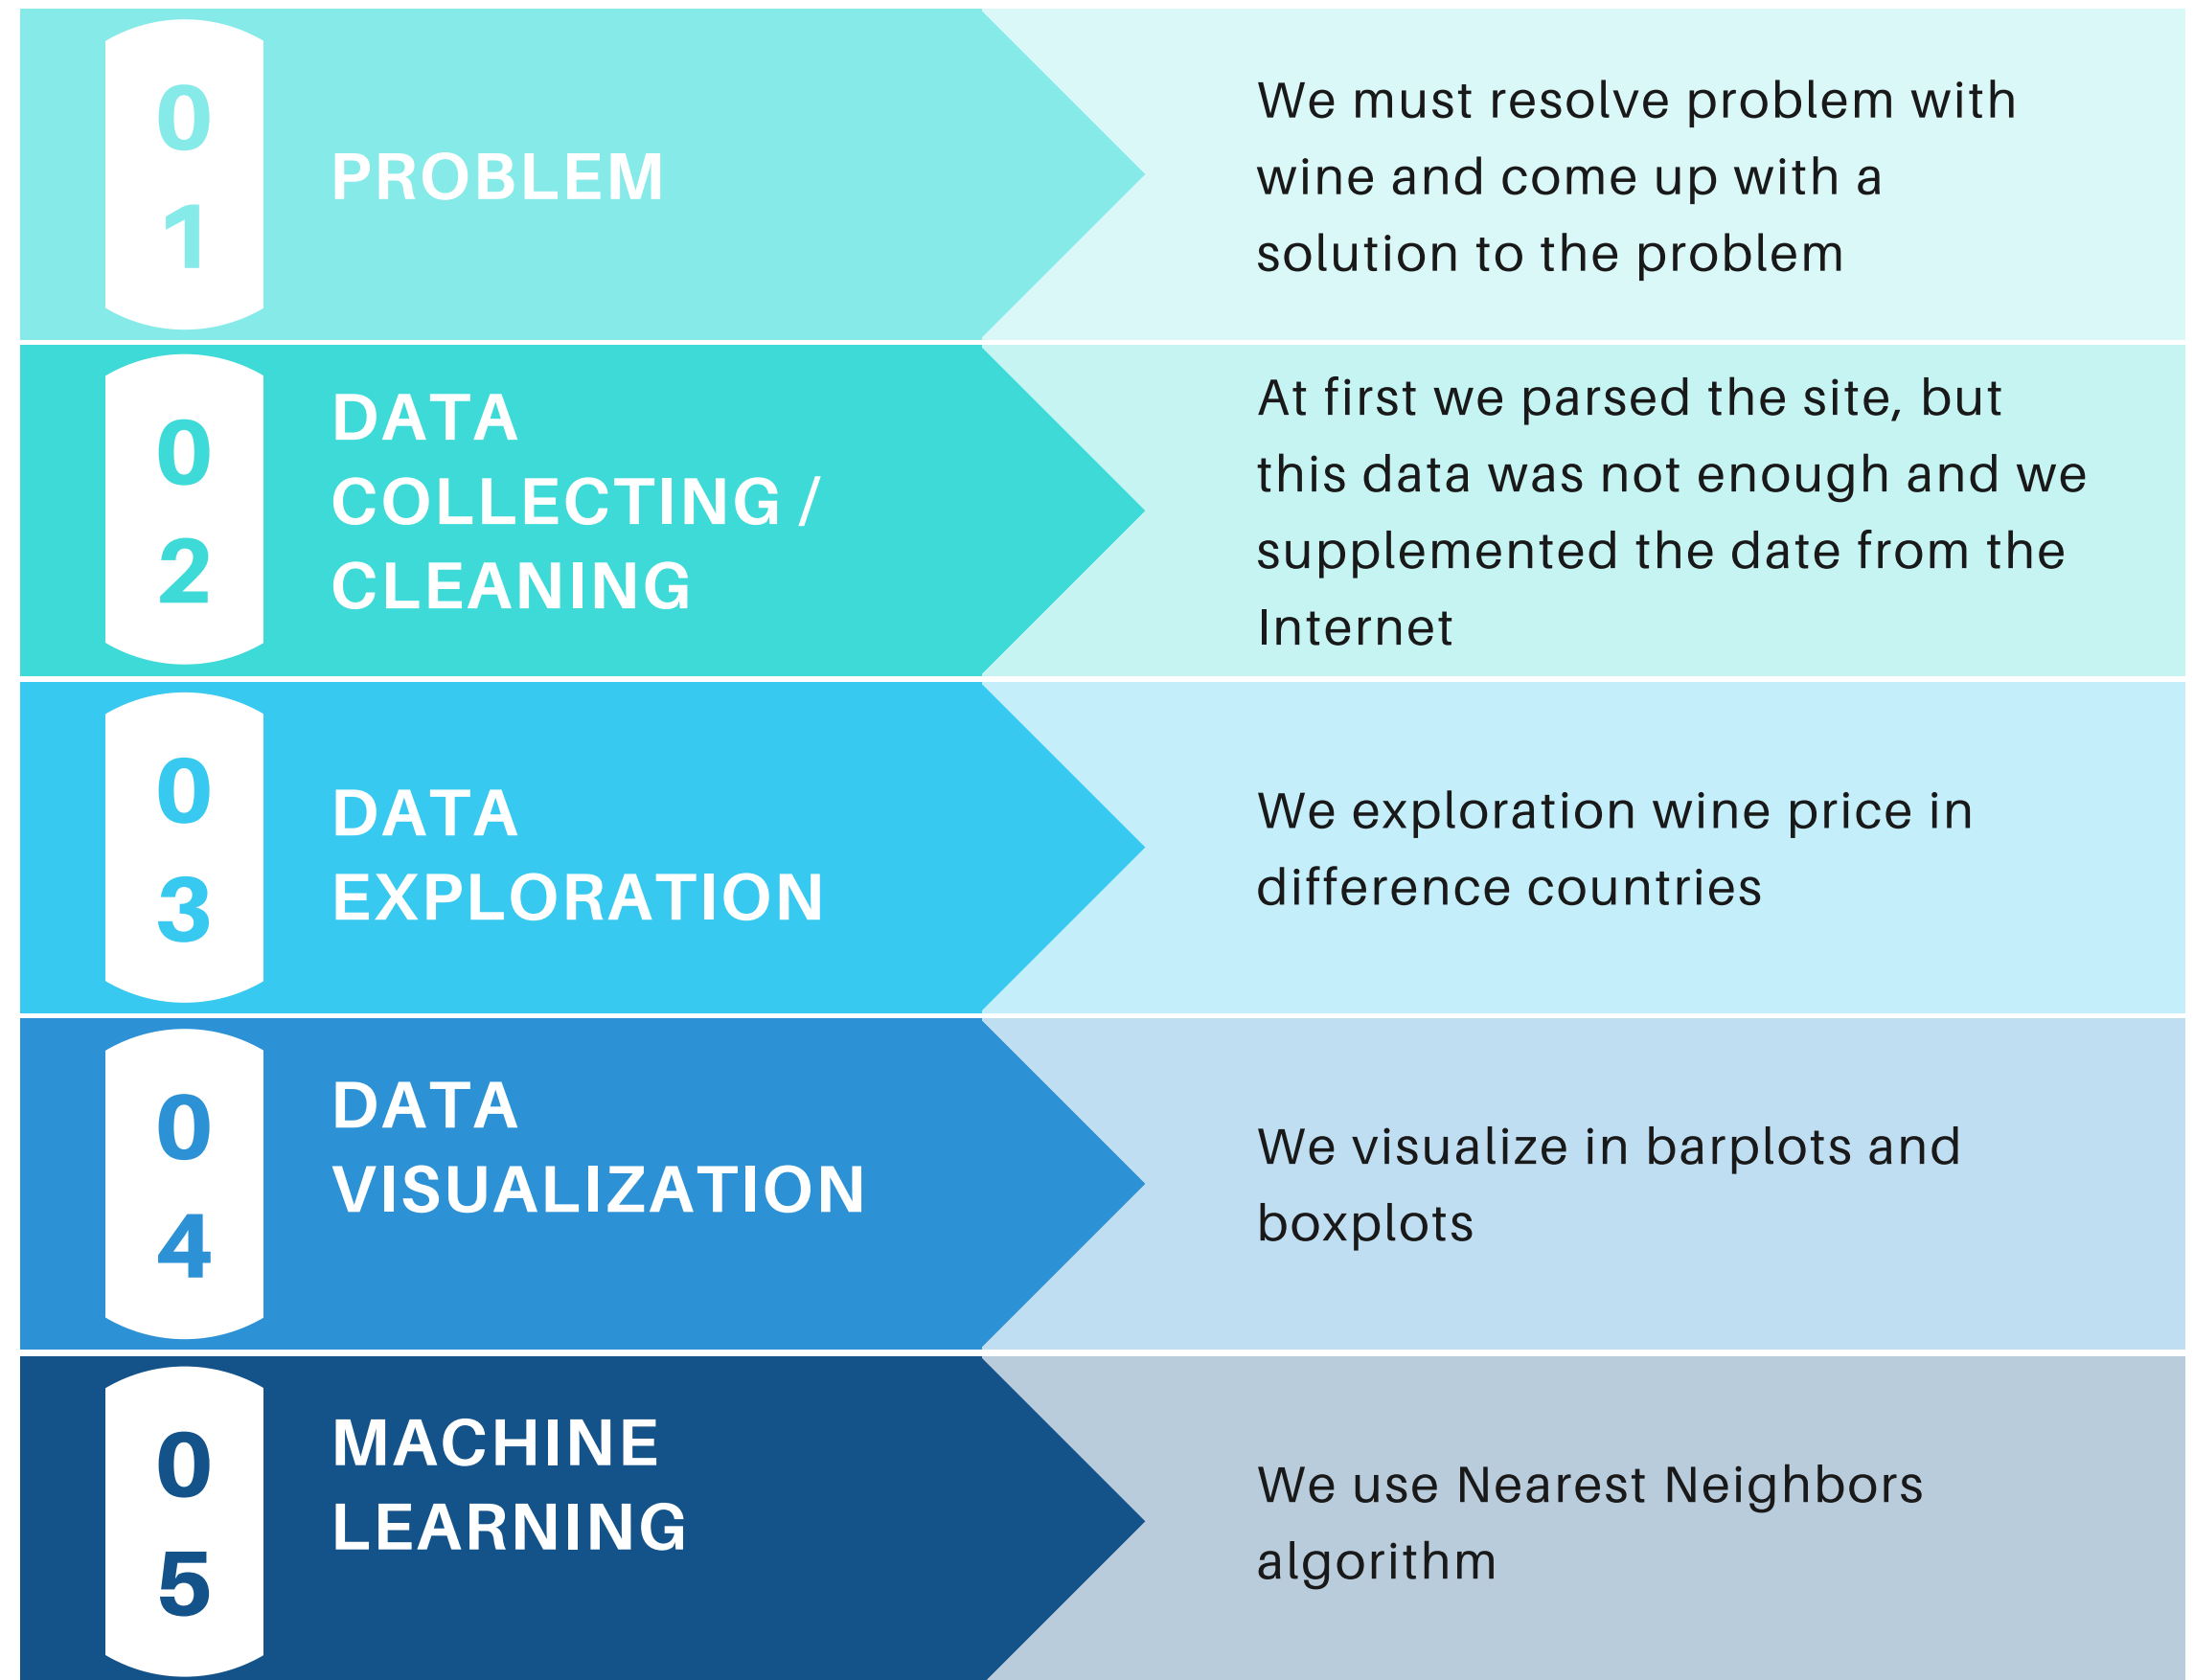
01

PROBLEM

We must resolve problem with wine and come up with a solution to the problem

02

DATA COLLECTING / CLEANING

At first we parsed the site, but this data was not enough and we supplemented the date from the Internet

03

DATA EXPLORATION

We exploration wine price in difference countries

04

DATA VISUALIZATION

We visualize in barplots and boxplots

05

MACHINE LEARNING

We use Nearest Neighbors algorithm